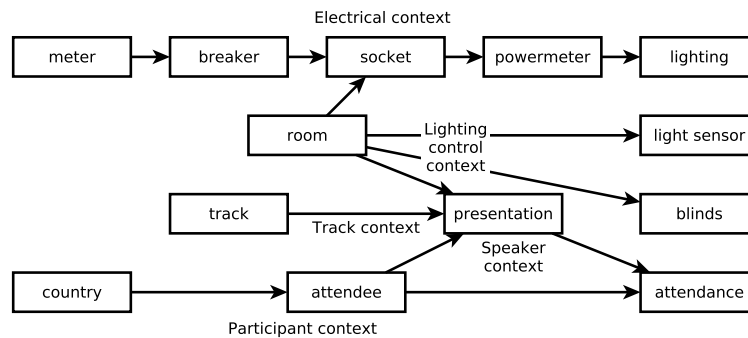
Electrical context

meter

breaker

socket

powermeter

lighting

room

Lighting control context

light sensor

track

presentation

blinds

Track context

Speaker context

country

attendee

attendance

Participant context